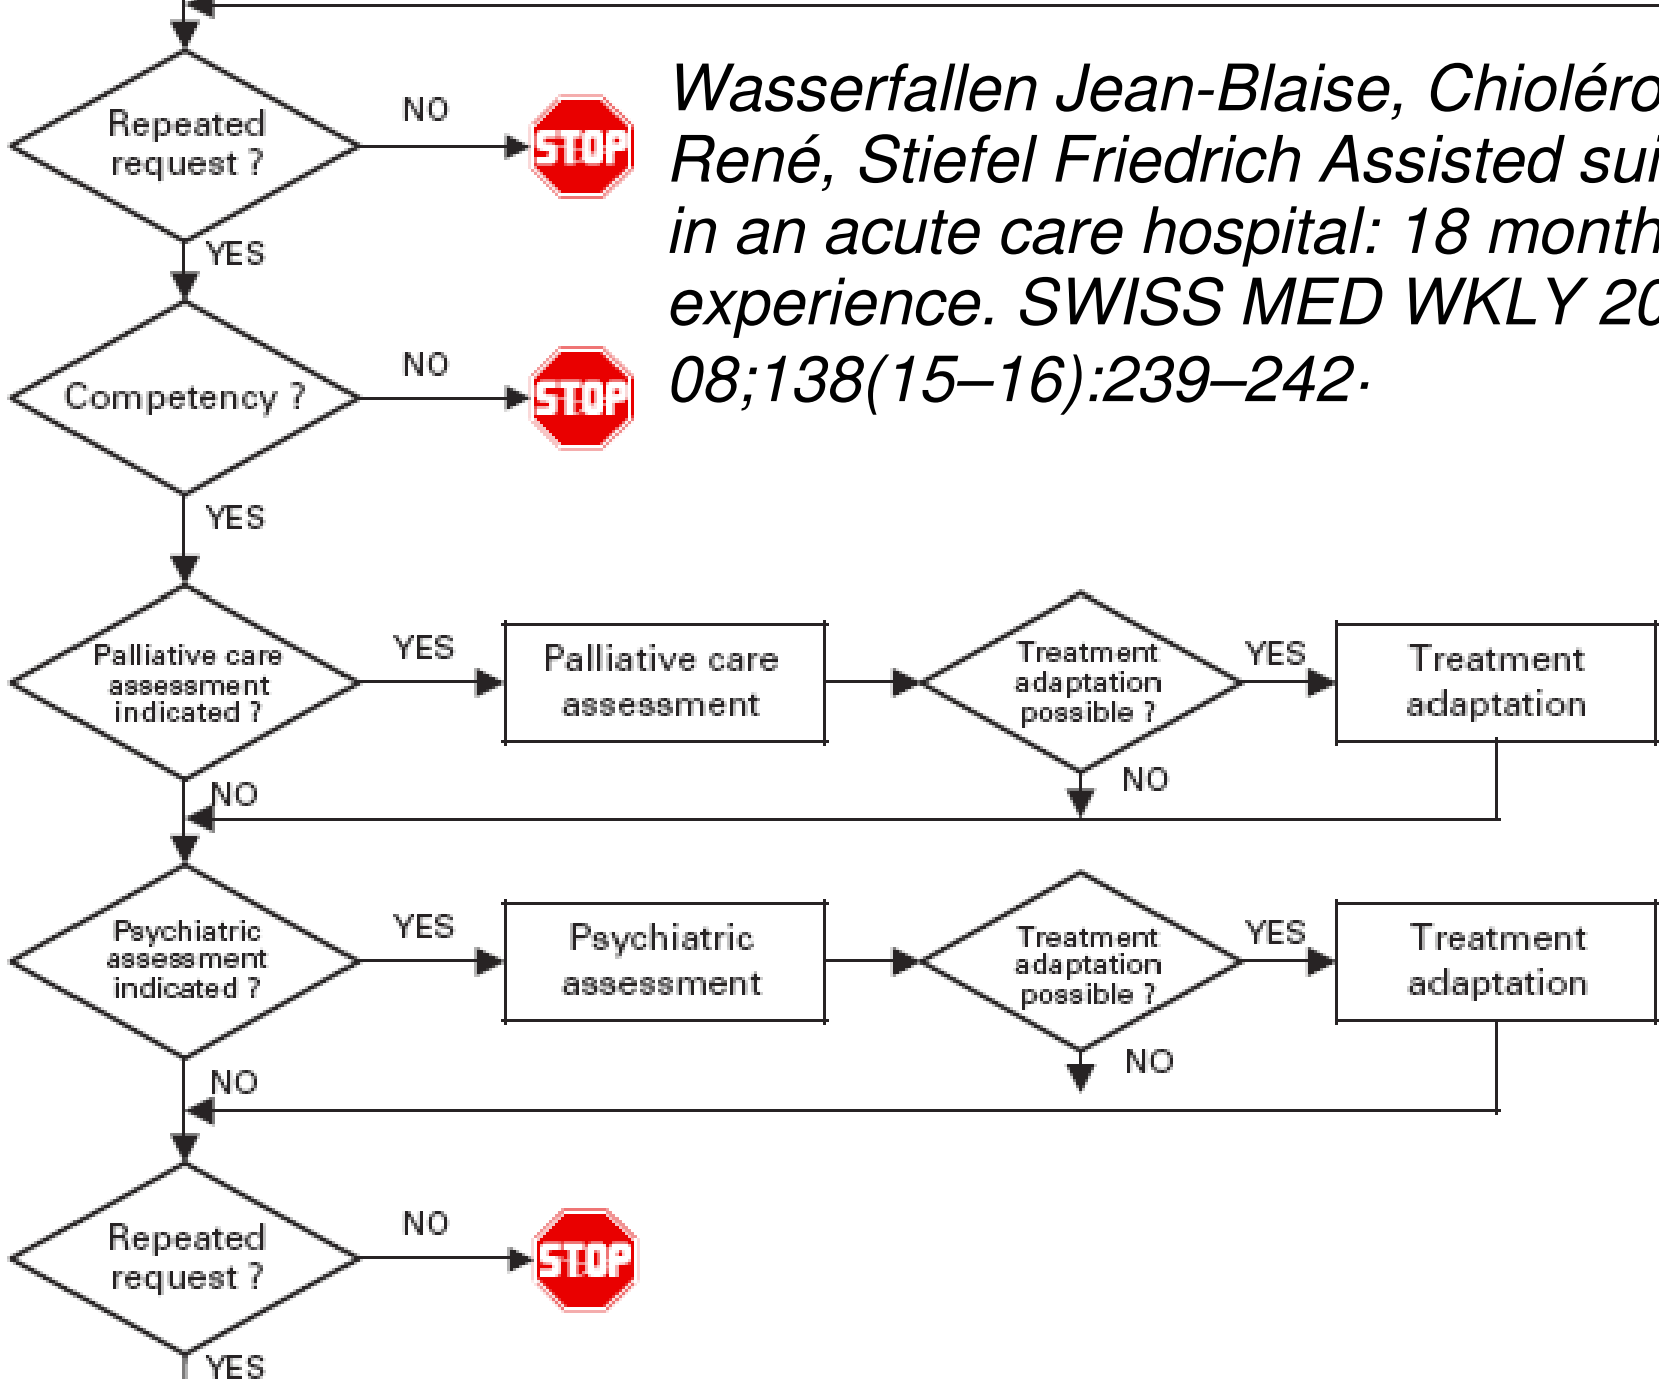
Wasserfallen Jean-Blaise, Chioléro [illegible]
René, Stiefel Friedrich Assisted sui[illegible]
in an acute care hospital: 18 month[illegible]
experience. SWISS MED WKLY 20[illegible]
08;138(15–16):239–242·

Repeated request ?
NO
STOP
YES
Competency ?
NO
STOP
YES
Palliative care assessment indicated ?
YES
Palliative care assessment
Treatment adaptation possible ?
YES
Treatment adaptation
NO
NO
Psychiatric assessment indicated ?
YES
Psychiatric assessment
Treatment adaptation possible ?
YES
Treatment adaptation
NO
NO
Repeated request ?
NO
STOP
YES